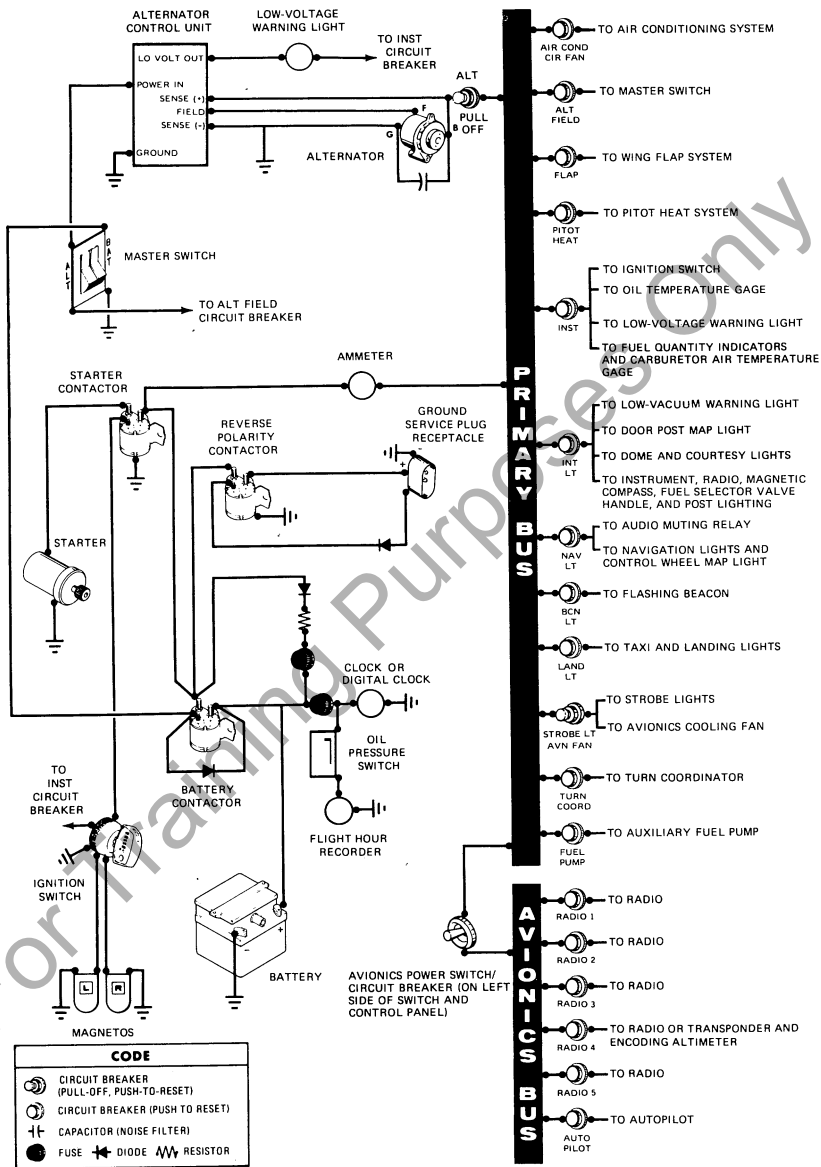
ALTERNATOR CONTROL UNIT
LOW-VOLTAGE WARNING LIGHT
LO VOLT OUT
TO INST CIRCUIT BREAKER
POWER IN
SENSE (+)
FIELD
SENSE (-)
GROUND
ALT
PULL OFF
F
G
B
ALTERNATOR
MASTER SWITCH
ALT
BAT
TO ALT FIELD CIRCUIT BREAKER
AMMETER
STARTER CONTACTOR
GROUND SERVICE PLUG RECEPTACLE
REVERSE POLARITY CONTACTOR
STARTER
CLOCK OR DIGITAL CLOCK
OIL PRESSURE SWITCH
BATTERY CONTACTOR
TO INST CIRCUIT BREAKER
FLIGHT HOUR RECORDER
IGNITION SWITCH
BATTERY
L
R
MAGNETOS
AVIONICS POWER SWITCH/ CIRCUIT BREAKER (ON LEFT SIDE OF SWITCH AND CONTROL PANEL)

PRIMARY BUS
AIR COND CIR FAN — TO AIR CONDITIONING SYSTEM
ALT FIELD — TO MASTER SWITCH
FLAP — TO WING FLAP SYSTEM
PITOT HEAT — TO PITOT HEAT SYSTEM
INST — TO IGNITION SWITCH
TO OIL TEMPERATURE GAGE
TO LOW-VOLTAGE WARNING LIGHT
TO FUEL QUANTITY INDICATORS AND CARBURETOR AIR TEMPERATURE GAGE
INT LT — TO LOW-VACUUM WARNING LIGHT
TO DOOR POST MAP LIGHT
TO DOME AND COURTESY LIGHTS
TO INSTRUMENT, RADIO, MAGNETIC COMPASS, FUEL SELECTOR VALVE HANDLE, AND POST LIGHTING
NAV LT — TO AUDIO MUTING RELAY
TO NAVIGATION LIGHTS AND CONTROL WHEEL MAP LIGHT
BCN LT — TO FLASHING BEACON
LAND LT — TO TAXI AND LANDING LIGHTS
STROBE LT AVN FAN — TO STROBE LIGHTS
TO AVIONICS COOLING FAN
TURN COORD — TO TURN COORDINATOR
FUEL PUMP — TO AUXILIARY FUEL PUMP

AVIONICS BUS
RADIO 1 — TO RADIO
RADIO 2 — TO RADIO
RADIO 3 — TO RADIO
RADIO 4 — TO RADIO OR TRANSPONDER AND ENCODING ALTIMETER
RADIO 5 — TO RADIO
AUTO PILOT — TO AUTOPILOT

CODE
CIRCUIT BREAKER (PULL-OFF, PUSH-TO-RESET)
CIRCUIT BREAKER (PUSH TO RESET)
CAPACITOR (NOISE FILTER)
FUSE DIODE RESISTOR

For Training Purposes Only